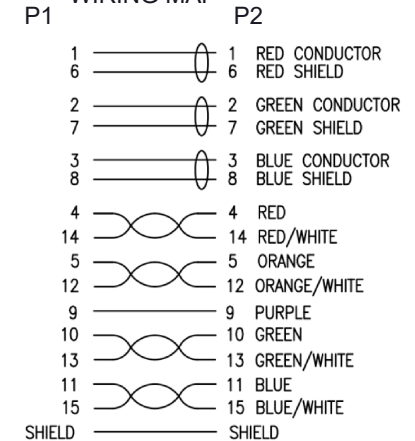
WIRING MAP
P1 P2

1 1 RED CONDUCTOR
6 6 RED SHIELD

2 2 GREEN CONDUCTOR
7 7 GREEN SHIELD

3 3 BLUE CONDUCTOR
8 8 BLUE SHIELD

4 4 RED
14 14 RED/WHITE
5 5 ORANGE
12 12 ORANGE/WHITE
9 9 PURPLE
10 10 GREEN
13 13 GREEN/WHITE
11 11 BLUE
15 15 BLUE/WHITE
SHIELD SHIELD